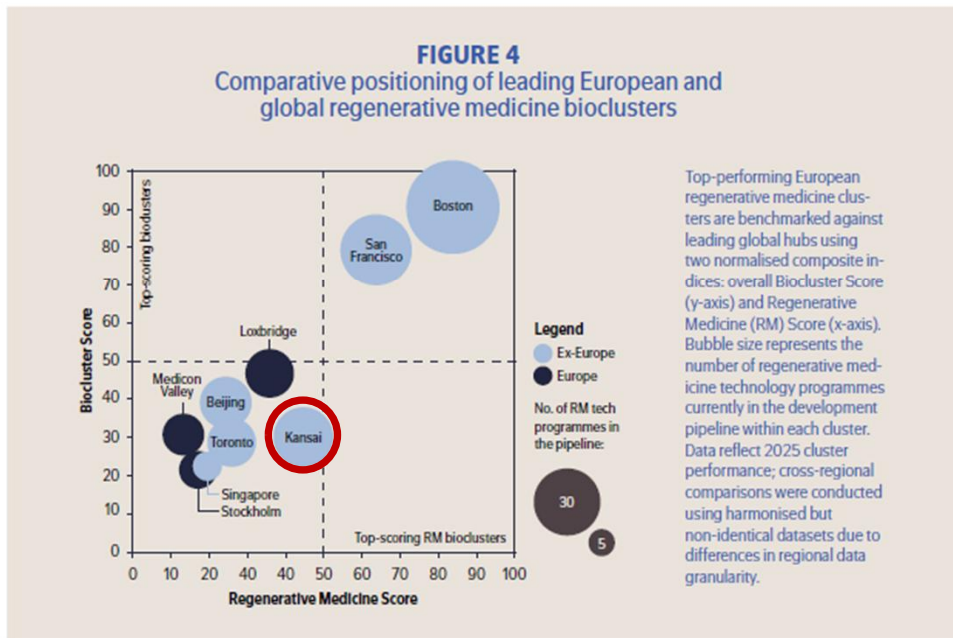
FIGURE 4
Comparative positioning of leading European and global regenerative medicine bioclusters

Biocluster Score

100
90
80
70
60
50
40
30
20
10
0

Top-scoring bioclusters

Boston
San Francisco
Loxbridge
Medicon Valley
Beijing
Toronto
Kansai
Singapore
Stockholm

Top-scoring RM bioclusters

0 10 20 30 40 50 60 70 80 90 100
Regenerative Medicine Score

Legend
Ex-Europe
Europe

No. of RM tech programmes in the pipeline:
30
5

Top-performing European regenerative medicine clusters are benchmarked against leading global hubs using two normalised composite indices: overall Biocluster Score (y-axis) and Regenerative Medicine (RM) Score (x-axis). Bubble size represents the number of regenerative medicine technology programmes currently in the development pipeline within each cluster. Data reflect 2025 cluster performance; cross-regional comparisons were conducted using harmonised but non-identical datasets due to differences in regional data granularity.